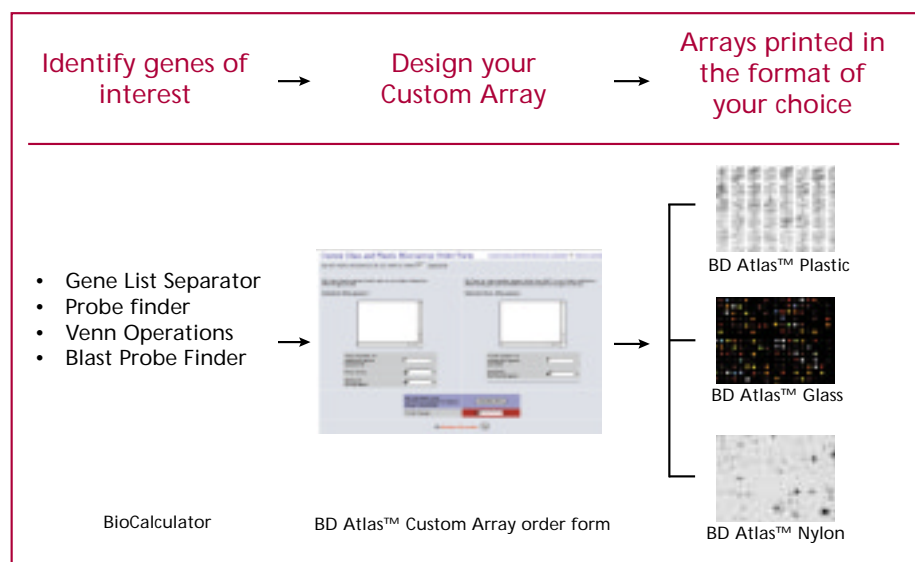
Identify genes of interest

Design your Custom Array

Arrays printed in the format of your choice

- Gene List Separator
- Probe finder
- Venn Operations
- Blast Probe Finder

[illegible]

BD Atlas™ Plastic

BD Atlas™ Glass

BD Atlas™ Nylon

BioCalculator

BD Atlas™ Custom Array order form